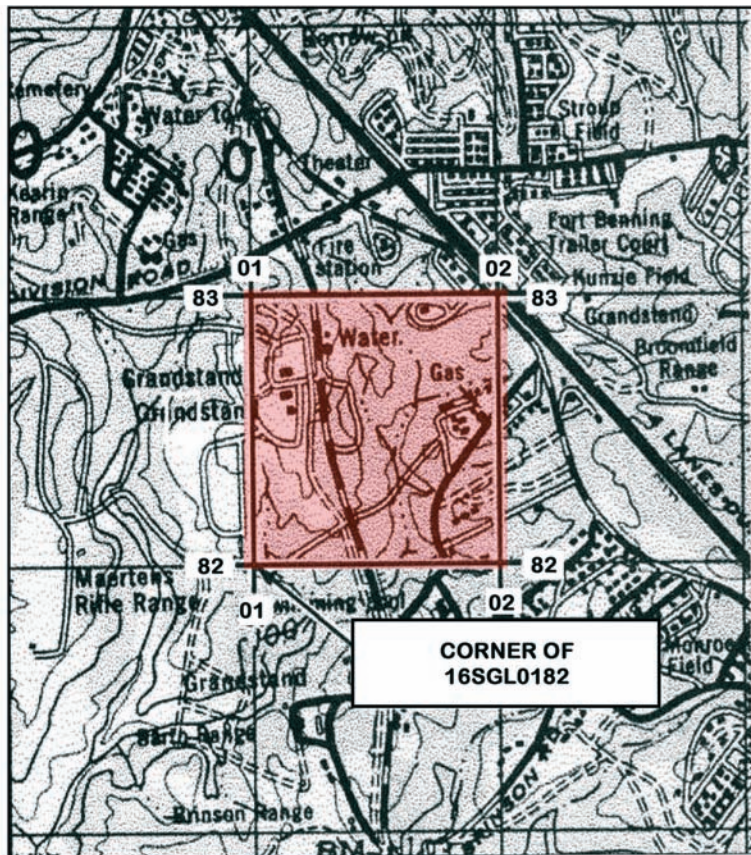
Cemetery
Water Tower
Stroud Field
Theater
Kearin Range
Gas
Fort Benning Trailer Court
Fire station
DIVISION ROAD
01
02
Kuntz Field
83
83
Grandstand
Water
Gas
Broomfield Range
Grandstand
Grandstand
82
82
Maertens Rifle Range
01
02
CORNER OF 16SGL0182
Monroe Field
Grandstand
Barth Range
Brinson Range